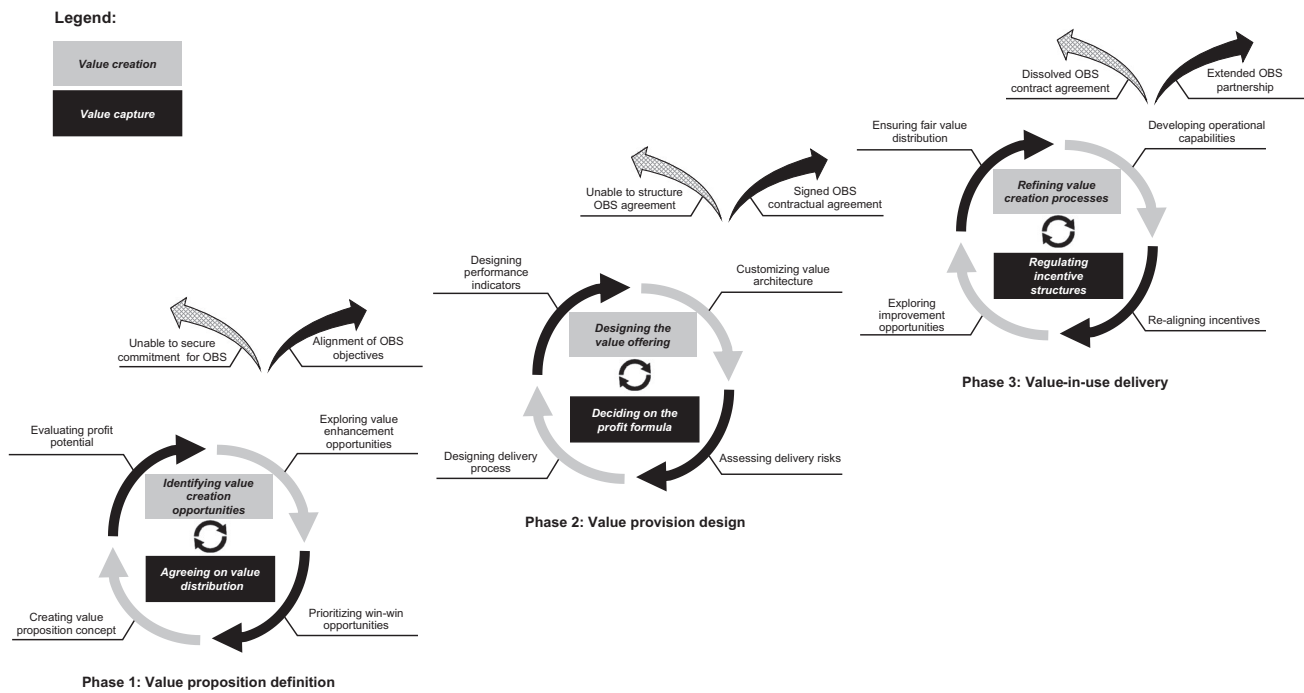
Legend:

Value creation

Value capture

Dissolved OBS contract agreement

Extended OBS partnership

Ensuring fair value distribution

Developing operational capabilities

Refining value creation processes

Regulating incentive structures

Exploring improvement opportunities

Re-aligning incentives

Phase 3: Value-in-use delivery

Unable to structure OBS agreement

Signed OBS contractual agreement

Designing performance indicators

Customizing value architecture

Designing the value offering

Deciding on the profit formula

Designing delivery process

Assessing delivery risks

Phase 2: Value provision design

Unable to secure commitment for OBS

Alignment of OBS objectives

Evaluating profit potential

Exploring value enhancement opportunities

Identifying value creation opportunities

Agreeing on value distribution

Creating value proposition concept

Prioritizing win-win opportunities

Phase 1: Value proposition definition